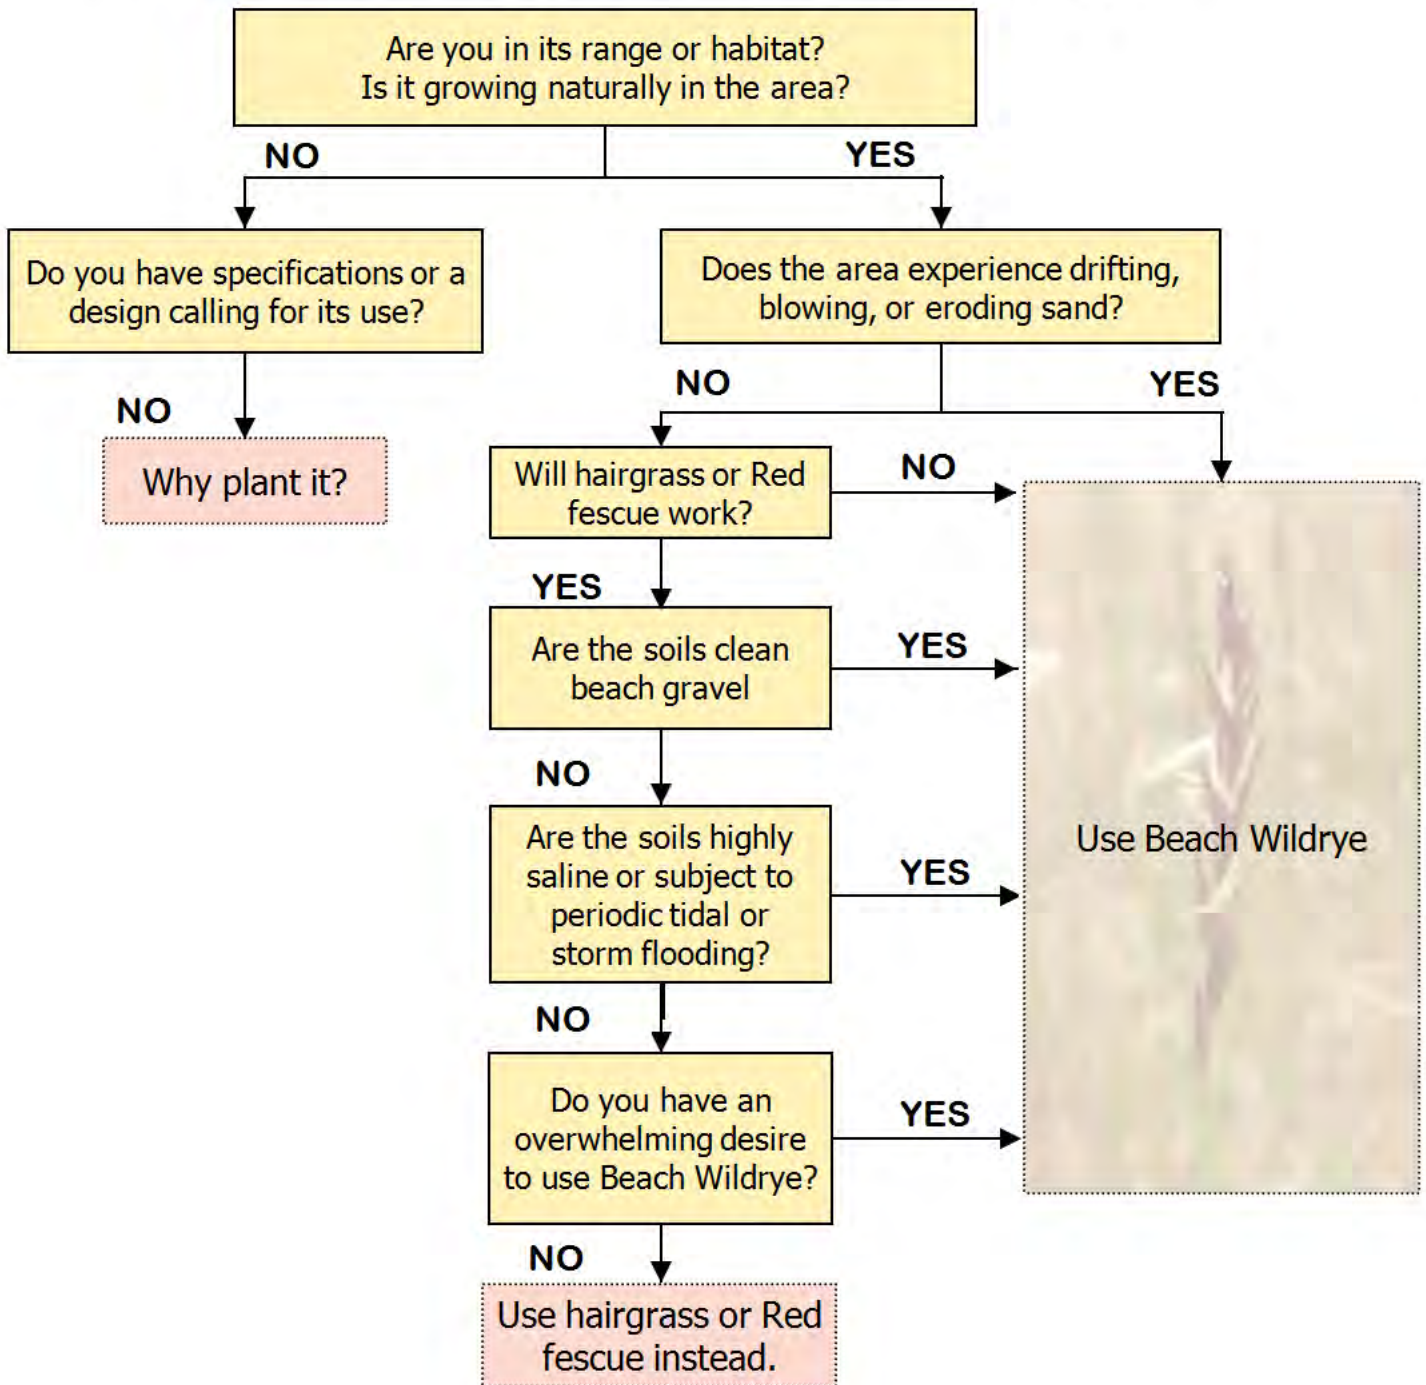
Are you in its range or habitat?
Is it growing naturally in the area?

NO

YES

Do you have specifications or a design calling for its use?

NO

Why plant it?

Does the area experience drifting, blowing, or eroding sand?

NO

YES

Will hairgrass or Red fescue work?

NO

YES

Are the soils clean beach gravel

YES

NO

Are the soils highly saline or subject to periodic tidal or storm flooding?

YES

NO

Do you have an overwhelming desire to use Beach Wildrye?

YES

NO

Use hairgrass or Red fescue instead.

Use Beach Wildrye